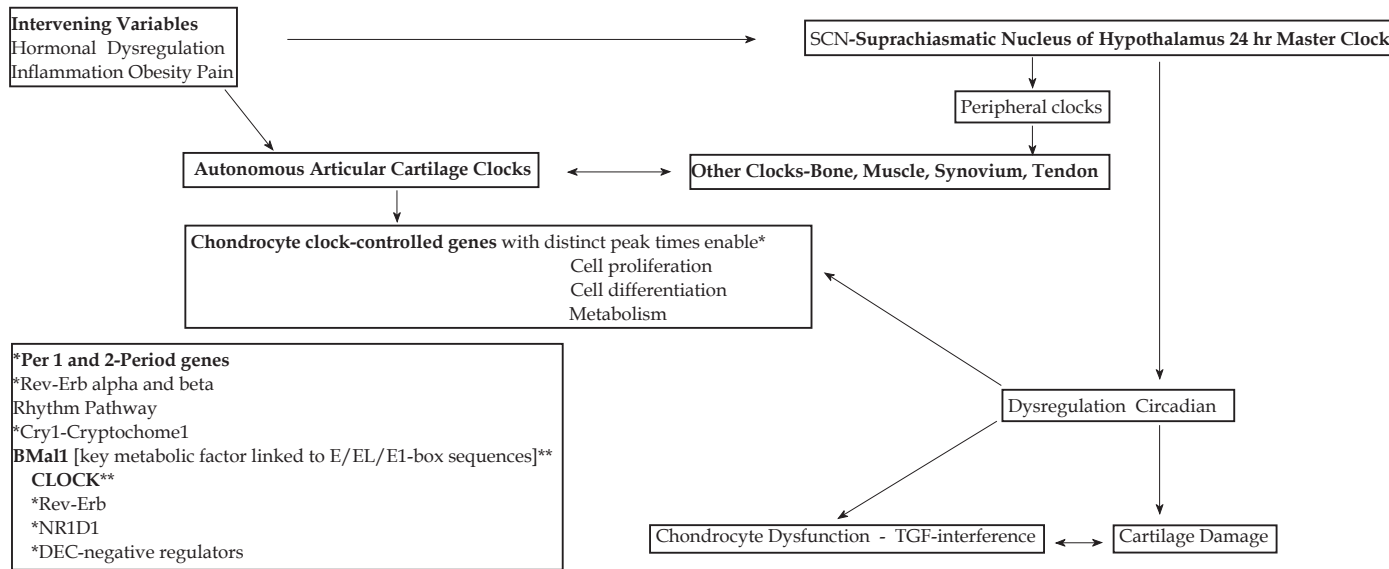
Intervening Variables
Hormonal Dysregulation
Inflammation Obesity Pain

SCN-Suprachiasmatic Nucleus of Hypothalamus 24 hr Master Clock

Peripheral clocks

Autonomous Articular Cartilage Clocks

Other Clocks-Bone, Muscle, Synovium, Tendon

Chondrocyte clock-controlled genes with distinct peak times enable*
Cell proliferation
Cell differentiation
Metabolism

*Per 1 and 2-Period genes
*Rev-Erb alpha and beta
Rhythm Pathway
*Cry1-Cryptochome1
BMal1 [key metabolic factor linked to E/EL/E1-box sequences]**
CLOCK**
*Rev-Erb
*NR1D1
*DEC-negative regulators

Dysregulation Circadian

Chondrocyte Dysfunction - TGF-interference

Cartilage Damage